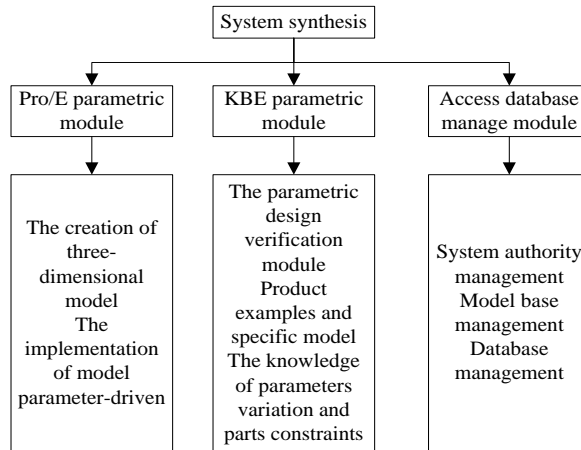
System synthesis

Pro/E parametric module

KBE parametric module

Access database manage module

The creation of three-dimensional model
The implementation of model parameter-driven

The parametric design verification module
Product examples and specific model
The knowledge of parameters variation and parts constraints

System authority management
Model base management
Database management